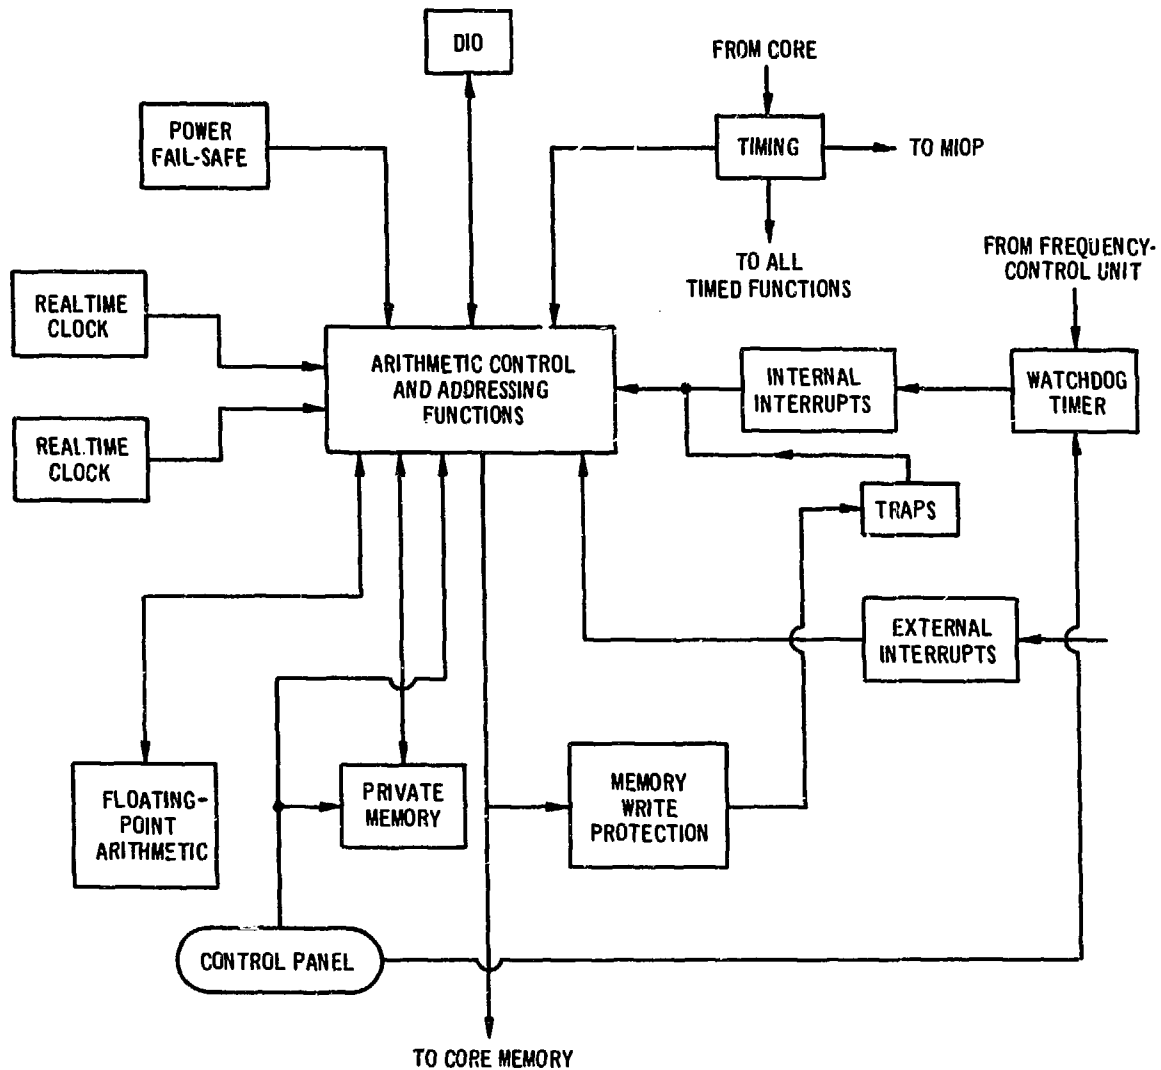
DIO

FROM CORE

POWER FAIL-SAFE

TIMING

TO MIOP

TO ALL TIMED FUNCTIONS

FROM FREQUENCY-CONTROL UNIT

REALTIME CLOCK

ARITHMETIC CONTROL AND ADDRESSING FUNCTIONS

INTERNAL INTERRUPTS

WATCHDOG TIMER

REALTIME CLOCK

TRAPS

EXTERNAL INTERRUPTS

FLOATING-POINT ARITHMETIC

PRIVATE MEMORY

MEMORY WRITE PROTECTION

CONTROL PANEL

TO CORE MEMORY